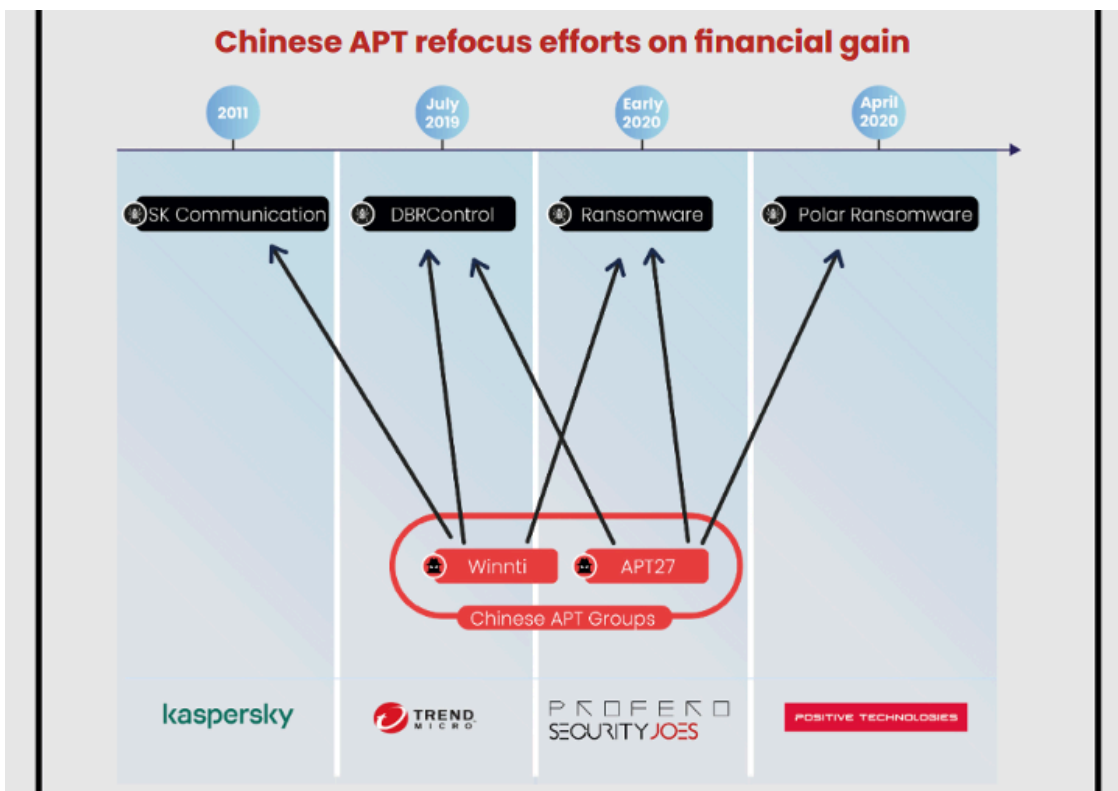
Chinese APT refocus efforts on financial gain

2011

July 2019

Early 2020

April 2020

SK Communication

DBRControl

Ransomware

Polar Ransomware

Winnti

APT27

Chinese APT Groups

kaspersky

TREND MICRO

PROFERO

SECURITY JOES

POSITIVE TECHNOLOGIES